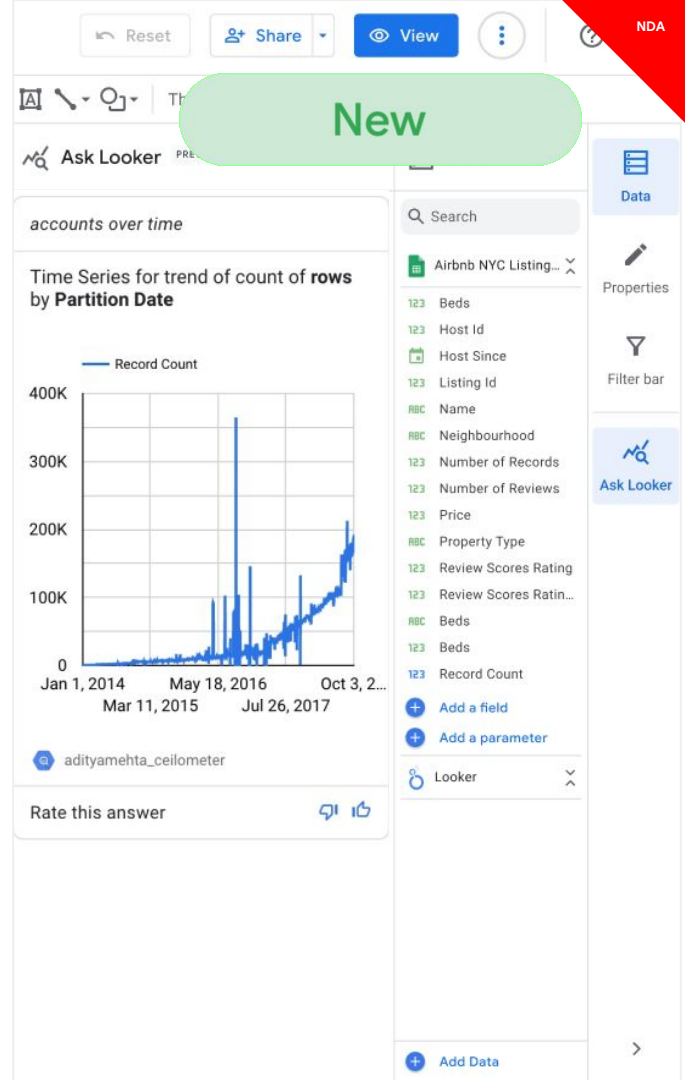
Reset Share View

NDA

Th

New

Ask Looker PRE

accounts over time

Time Series for trend of count of **rows** by **Partition Date**

Record Count

400K
300K
200K
100K
0

Jan 1, 2014 May 18, 2016 Oct 3, 2...
Mar 11, 2015 Jul 26, 2017

adityamehta_ceilometer

Rate this answer

Search

Airbnb NYC Listing...

123 Beds
123 Host Id
Host Since
123 Listing Id
ABC Name
ABC Neighbourhood
123 Number of Records
123 Number of Reviews
123 Price
ABC Property Type
123 Review Scores Rating
123 Review Scores Ratin...
ABC Beds
123 Beds
123 Record Count

Add a field
Add a parameter

Looker

Add Data

Data
Properties
Filter bar
Ask Looker